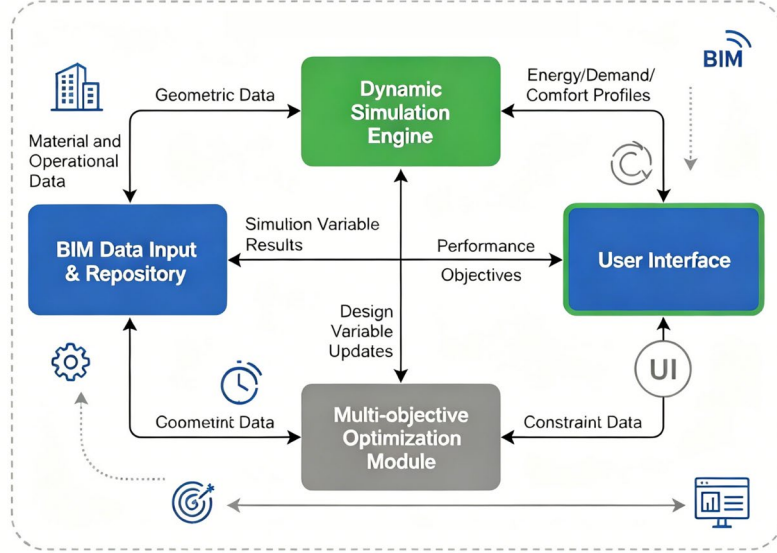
BIM

Geometric Data

Dynamic Simulation Engine

Energy/Demand/ Comfort Profiles

Material and Operational Data

BIM Data Input & Repository

Simulion Variable Results

Performance

Objectives

User Interface

Design Variable Updates

UI

Coometint Data

Multi-objective Optimization Module

Constraint Data